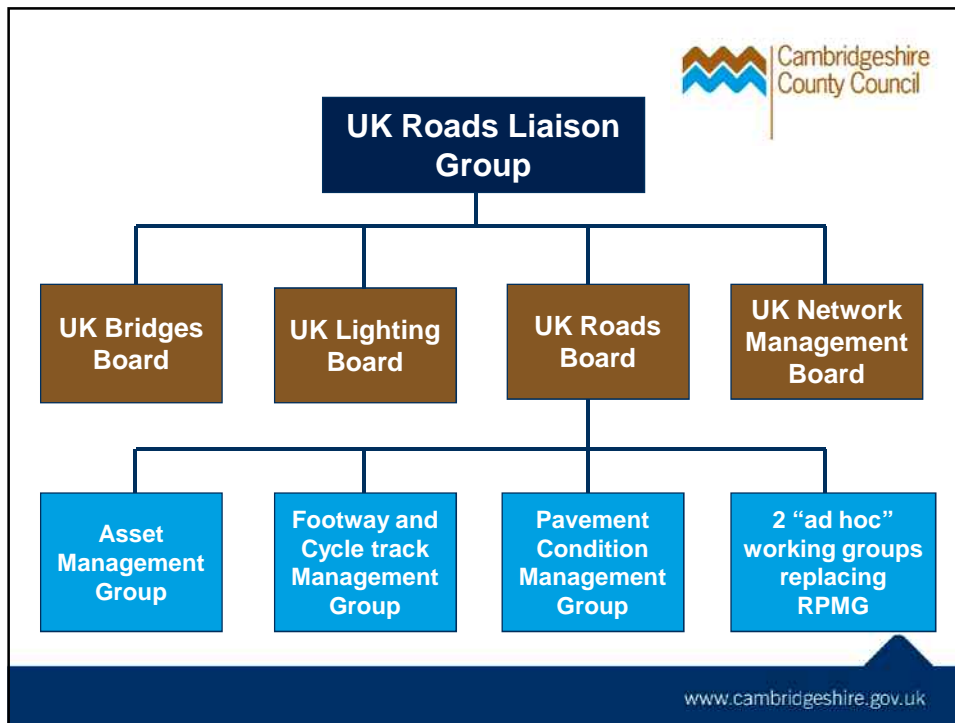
Cambridgeshire County Council

UK Roads Liaison Group

UK Bridges Board

UK Lighting Board

UK Roads Board

UK Network Management Board

Asset Management Group

Footway and Cycle track Management Group

Pavement Condition Management Group

2 “ad hoc” working groups replacing RPMG

www.cambridgeshire.gov.uk